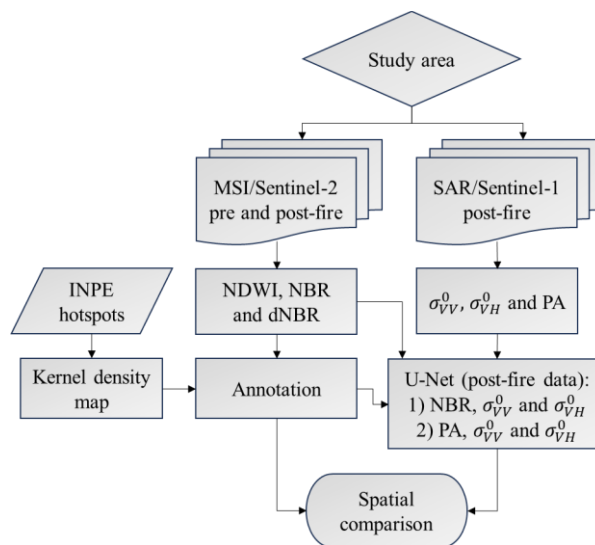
Study area

MSI/Sentinel-2 pre and post-fire

SAR/Sentinel-1 post-fire

INPE hotspots

NDWI, NBR and dNBR

$\sigma_{VV}^{0}$, $\sigma_{VH}^{0}$ and PA

Kernel density map

Annotation

U-Net (post-fire data):
1) NBR, $\sigma_{VV}^{0}$ and $\sigma_{VH}^{0}$
2) PA, $\sigma_{VV}^{0}$ and $\sigma_{VH}^{0}$

Spatial comparison